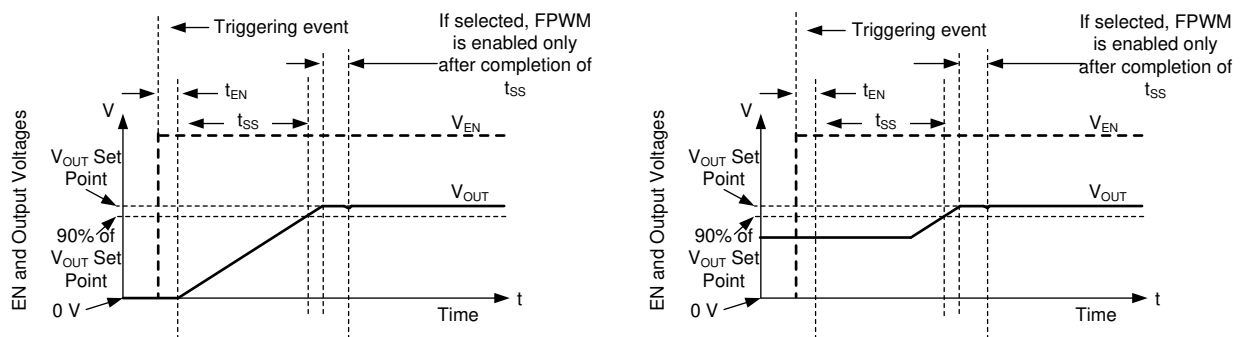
Triggering event

If selected, FPWM is enabled only after completion of $t_{SS}$

$t_{EN}$

V

$t_{SS}$

$V_{EN}$

EN and Output Voltages

$V_{OUT}$ Set Point

$V_{OUT}$

90% of $V_{OUT}$ Set Point

0 V

t

Time

Triggering event

If selected, FPWM is enabled only after completion of $t_{SS}$

$t_{EN}$

V

$t_{SS}$

$V_{EN}$

EN and Output Voltages

$V_{OUT}$ Set Point

$V_{OUT}$

90% of $V_{OUT}$ Set Point

0 V

t

Time